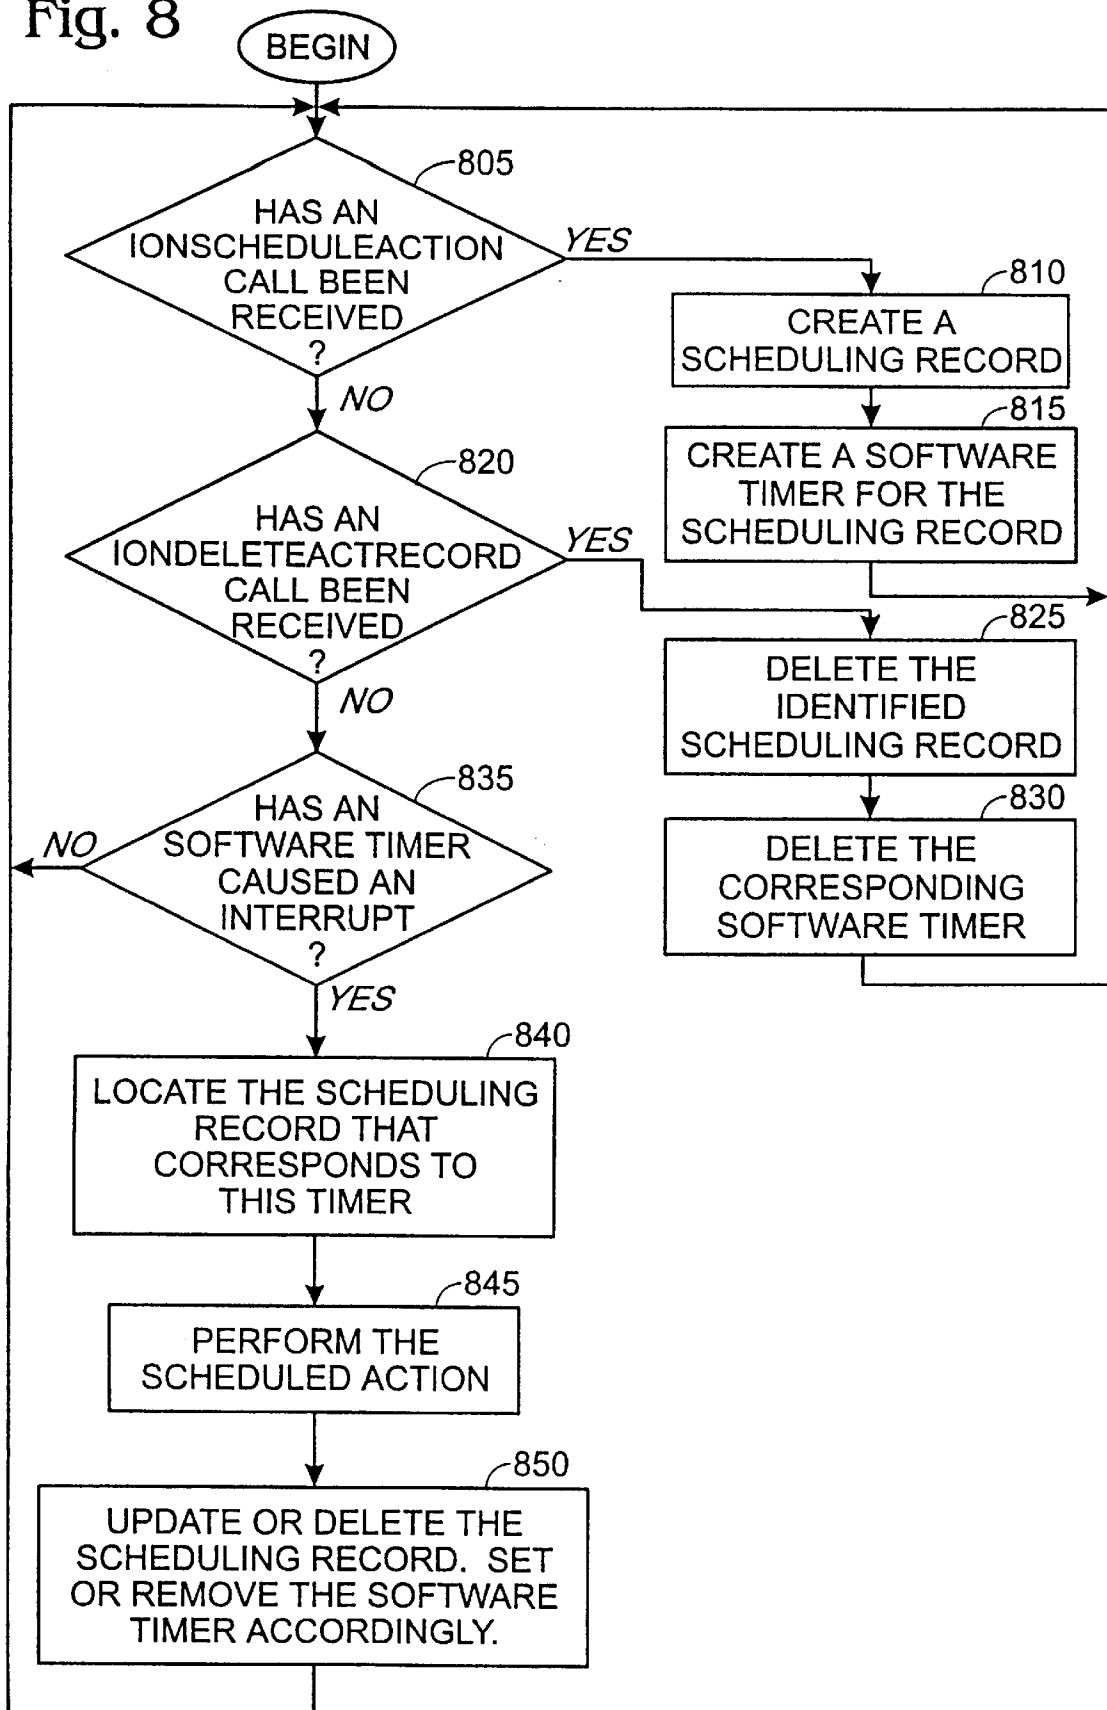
Fig. 8

BEGIN

805

HAS AN IONSCHEDULEACTION CALL BEEN RECEIVED ?

YES

NO

810

CREATE A SCHEDULING RECORD

815

CREATE A SOFTWARE TIMER FOR THE SCHEDULING RECORD

820

HAS AN IONDELETEACTRECORD CALL BEEN RECEIVED ?

YES

NO

825

DELETE THE IDENTIFIED SCHEDULING RECORD

830

DELETE THE CORRESPONDING SOFTWARE TIMER

835

NO

HAS AN SOFTWARE TIMER CAUSED AN INTERRUPT ?

YES

840

LOCATE THE SCHEDULING RECORD THAT CORRESPONDS TO THIS TIMER

845

PERFORM THE SCHEDULED ACTION

850

UPDATE OR DELETE THE SCHEDULING RECORD. SET OR REMOVE THE SOFTWARE TIMER ACCORDINGLY.